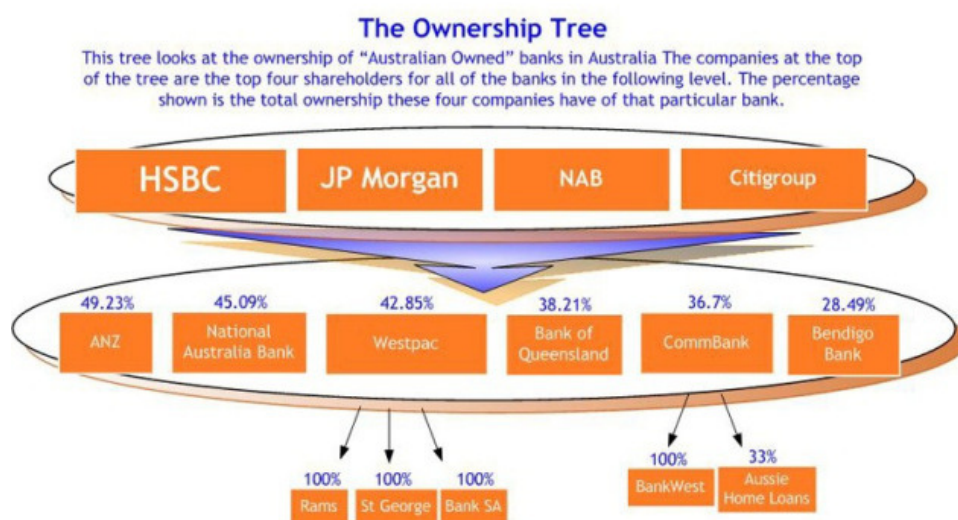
The Ownership Tree

This tree looks at the ownership of "Australian Owned" banks in Australia The companies at the top of the tree are the top four shareholders for all of the banks in the following level. The percentage shown is the total ownership these four companies have of that particular bank.

HSBC

JP Morgan

NAB

Citigroup

49.23%
ANZ

45.09%
National Australia Bank

42.85%
Westpac

38.21%
Bank of Queensland

36.7%
CommBank

28.49%
Bendigo Bank

100%
Rams

100%
St George

100%
Bank SA

100%
BankWest

33%
Aussie Home Loans